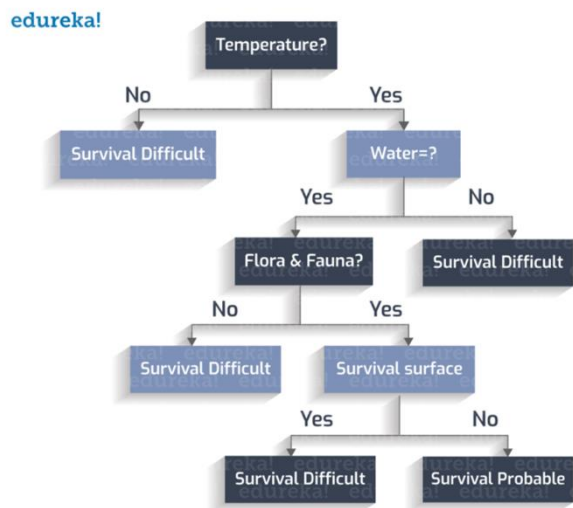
edureka!

Temperature?

No

Yes

Survival Difficult

Water=?

Yes

No

Flora & Fauna?

Survival Difficult

No

Yes

Survival Difficult

Survival surface

Yes

No

Survival Difficult

Survival Probable